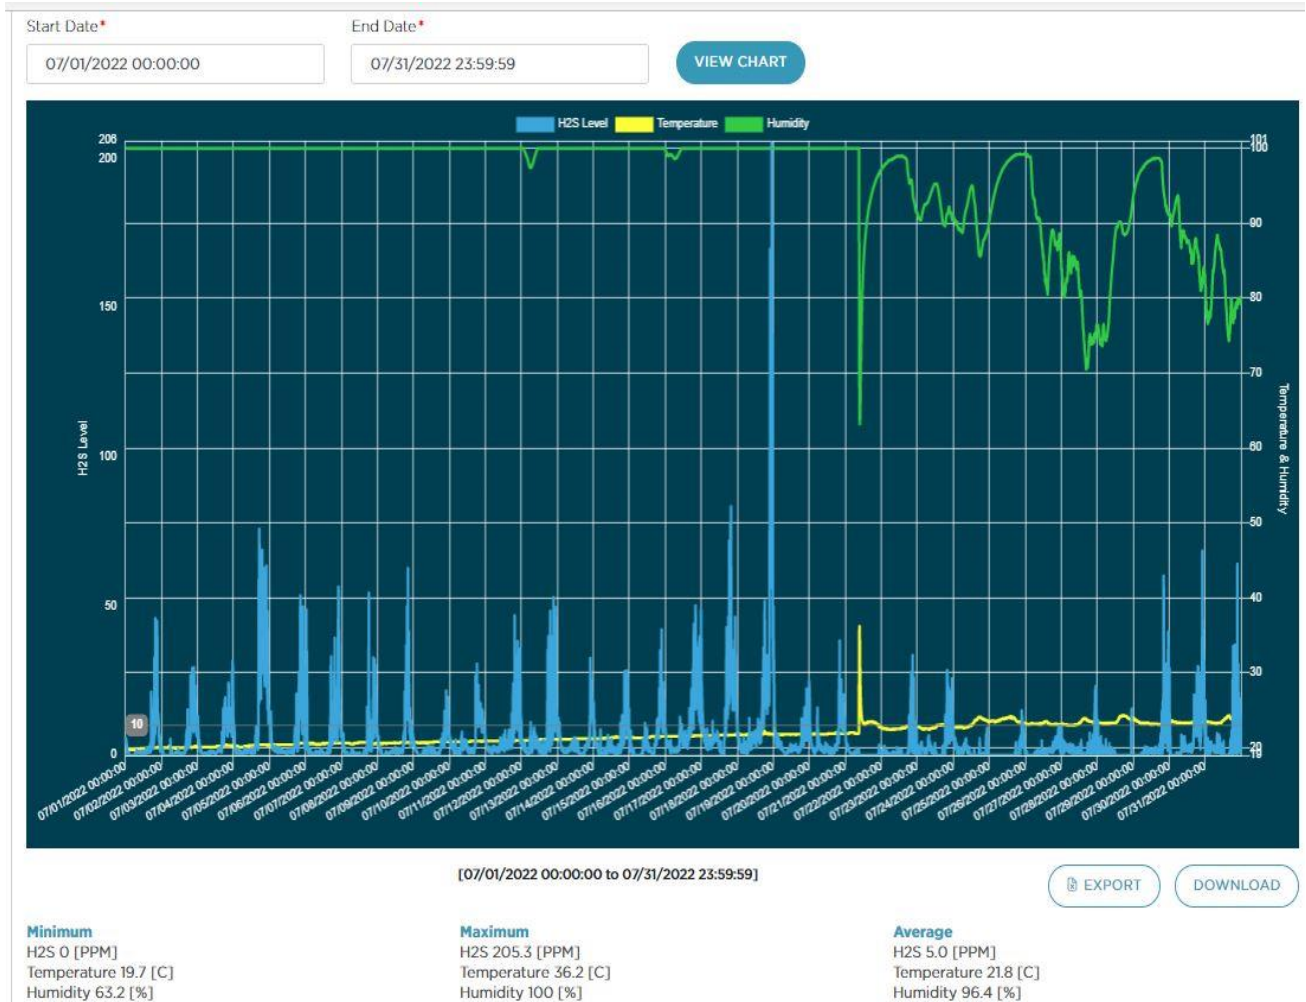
Start Date*
07/01/2022 00:00:00
End Date*
07/31/2022 23:59:59
VIEW CHART

H2S Level Temperature Humidity

H2S Level
206
200
150
100
50
10
0

Temperature & Humidity
101
100
90
80
70
60
50
40
30
20
19

07/01/2022 00:00:00
07/02/2022 00:00:00
07/03/2022 00:00:00
07/04/2022 00:00:00
07/05/2022 00:00:00
07/06/2022 00:00:00
07/07/2022 00:00:00
07/08/2022 00:00:00
07/09/2022 00:00:00
07/10/2022 00:00:00
07/11/2022 00:00:00
07/12/2022 00:00:00
07/13/2022 00:00:00
07/14/2022 00:00:00
07/15/2022 00:00:00
07/16/2022 00:00:00
07/17/2022 00:00:00
07/18/2022 00:00:00
07/19/2022 00:00:00
07/20/2022 00:00:00
07/21/2022 00:00:00
07/22/2022 00:00:00
07/23/2022 00:00:00
07/24/2022 00:00:00
07/25/2022 00:00:00
07/26/2022 00:00:00
07/27/2022 00:00:00
07/28/2022 00:00:00
07/29/2022 00:00:00
07/30/2022 00:00:00
07/31/2022 00:00:00

[07/01/2022 00:00:00 to 07/31/2022 23:59:59]

EXPORT
DOWNLOAD

Minimum
H2S 0 [PPM]
Temperature 19.7 [C]
Humidity 63.2 [%]

Maximum
H2S 205.3 [PPM]
Temperature 36.2 [C]
Humidity 100 [%]

Average
H2S 5.0 [PPM]
Temperature 21.8 [C]
Humidity 96.4 [%]